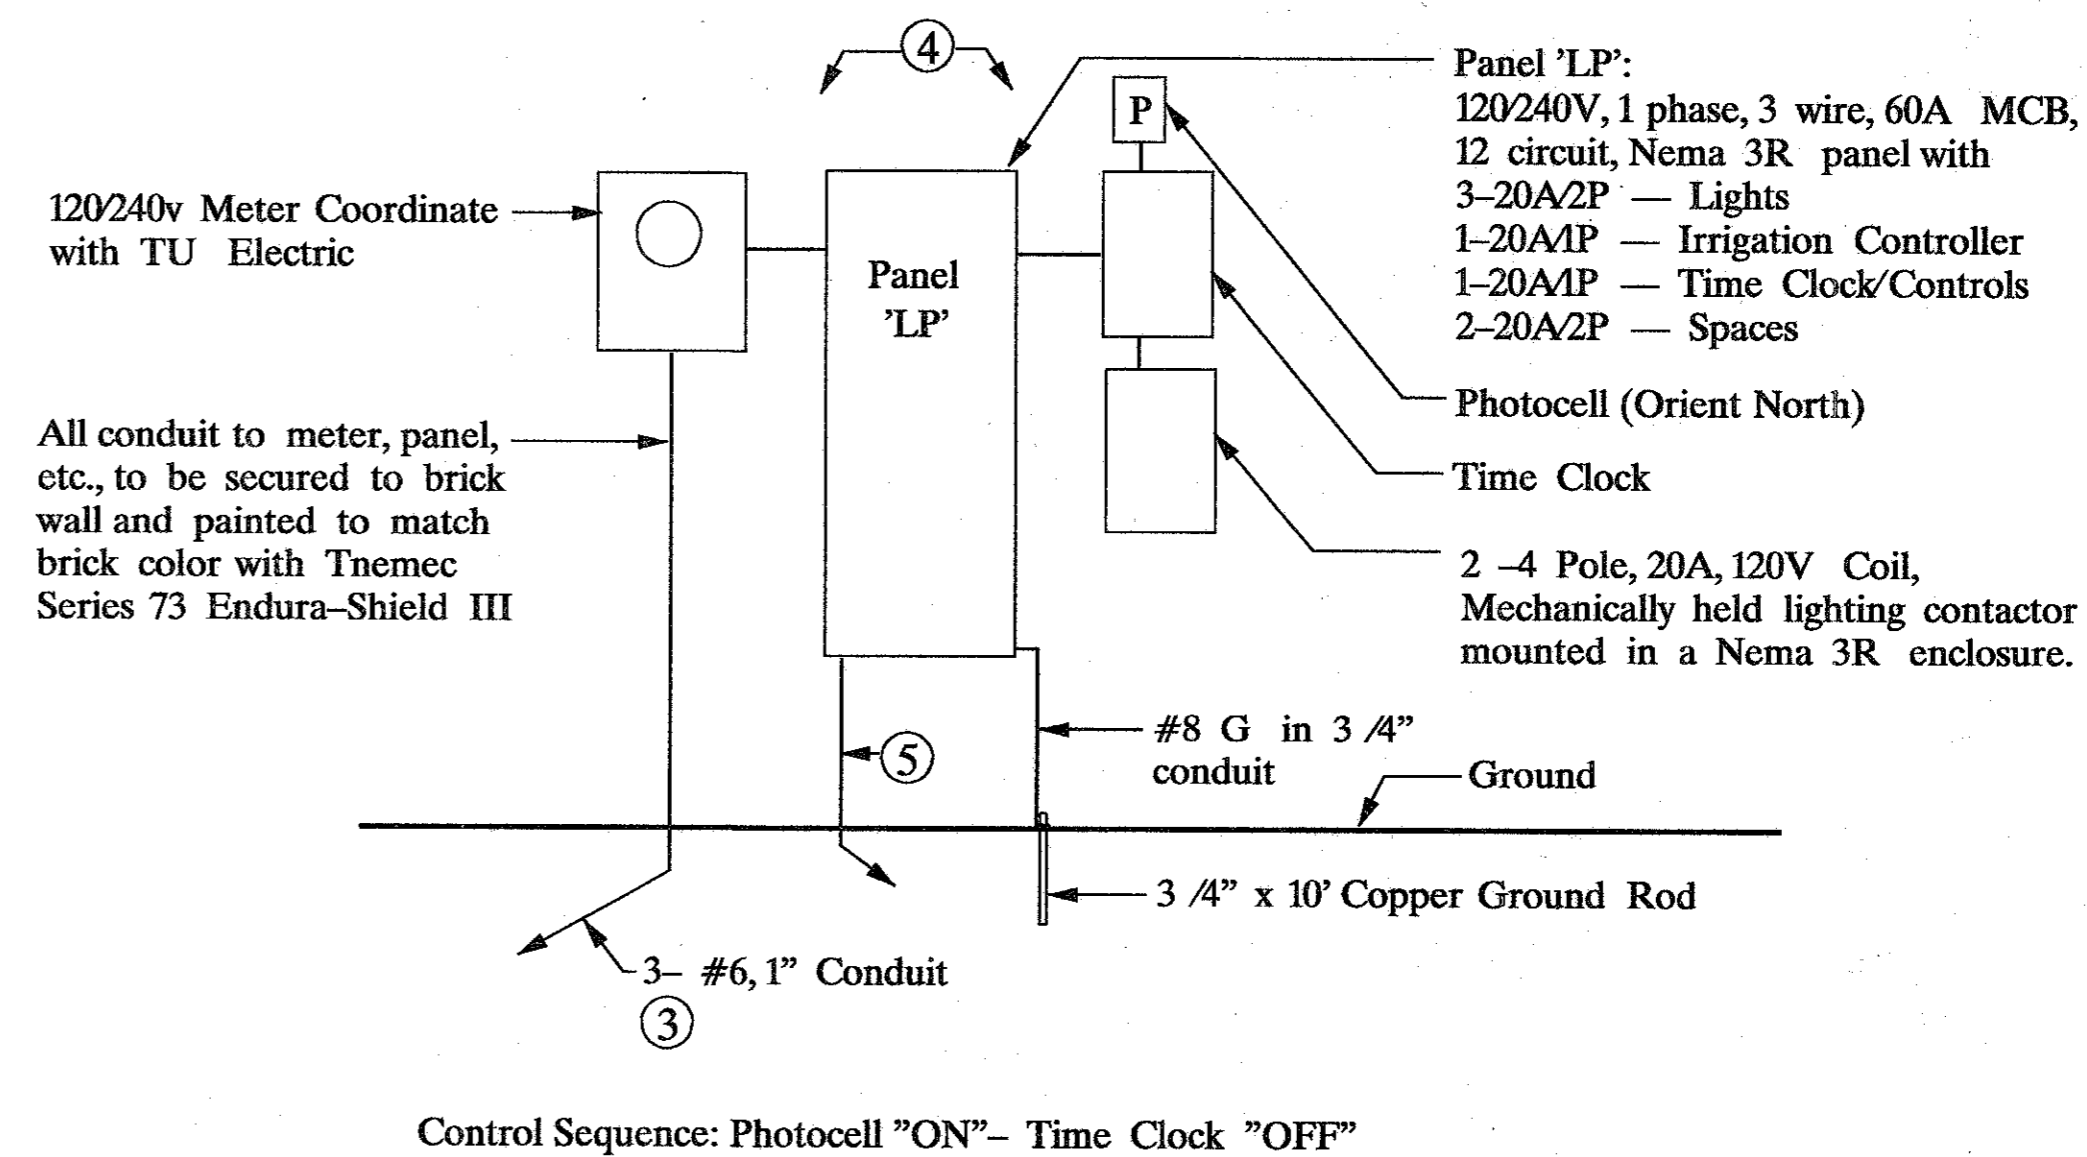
4

Panel 'LP':
120/240V, 1 phase, 3 wire, 60A MCB, 12 circuit, Nema 3R panel with
3–20A/2P — Lights
1–20A/1P — Irrigation Controller
1–20A/1P — Time Clock/Controls
2–20A/2P — Spaces

P

120/240v Meter Coordinate with TU Electric

Panel 'LP'

Photocell (Orient North)

All conduit to meter, panel, etc., to be secured to brick wall and painted to match brick color with Tnemec Series 73 Endura–Shield III

Time Clock

2 –4 Pole, 20A, 120V Coil, Mechanically held lighting contactor mounted in a Nema 3R enclosure.

#8 G in 3 /4" conduit

5

Ground

3 /4" x 10' Copper Ground Rod

3– #6, 1" Conduit

3

Control Sequence: Photocell "ON"– Time Clock "OFF"